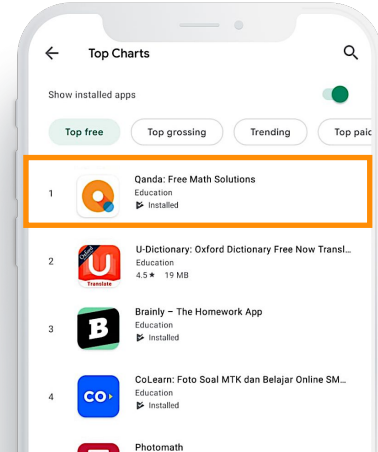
Top Charts

Show installed apps

Top free
Top grossing
Trending
Top paic

1
Qanda: Free Math Solutions
Education
Installed

2
U-Dictionary: Oxford Dictionary Free Now Transl...
Education
4.5 ★ 19 MB
Translate

3
Brainly – The Homework App
Education
Installed

4
CoLearn: Foto Soal MTK dan Belajar Online SM...
Education
Installed

Photomath